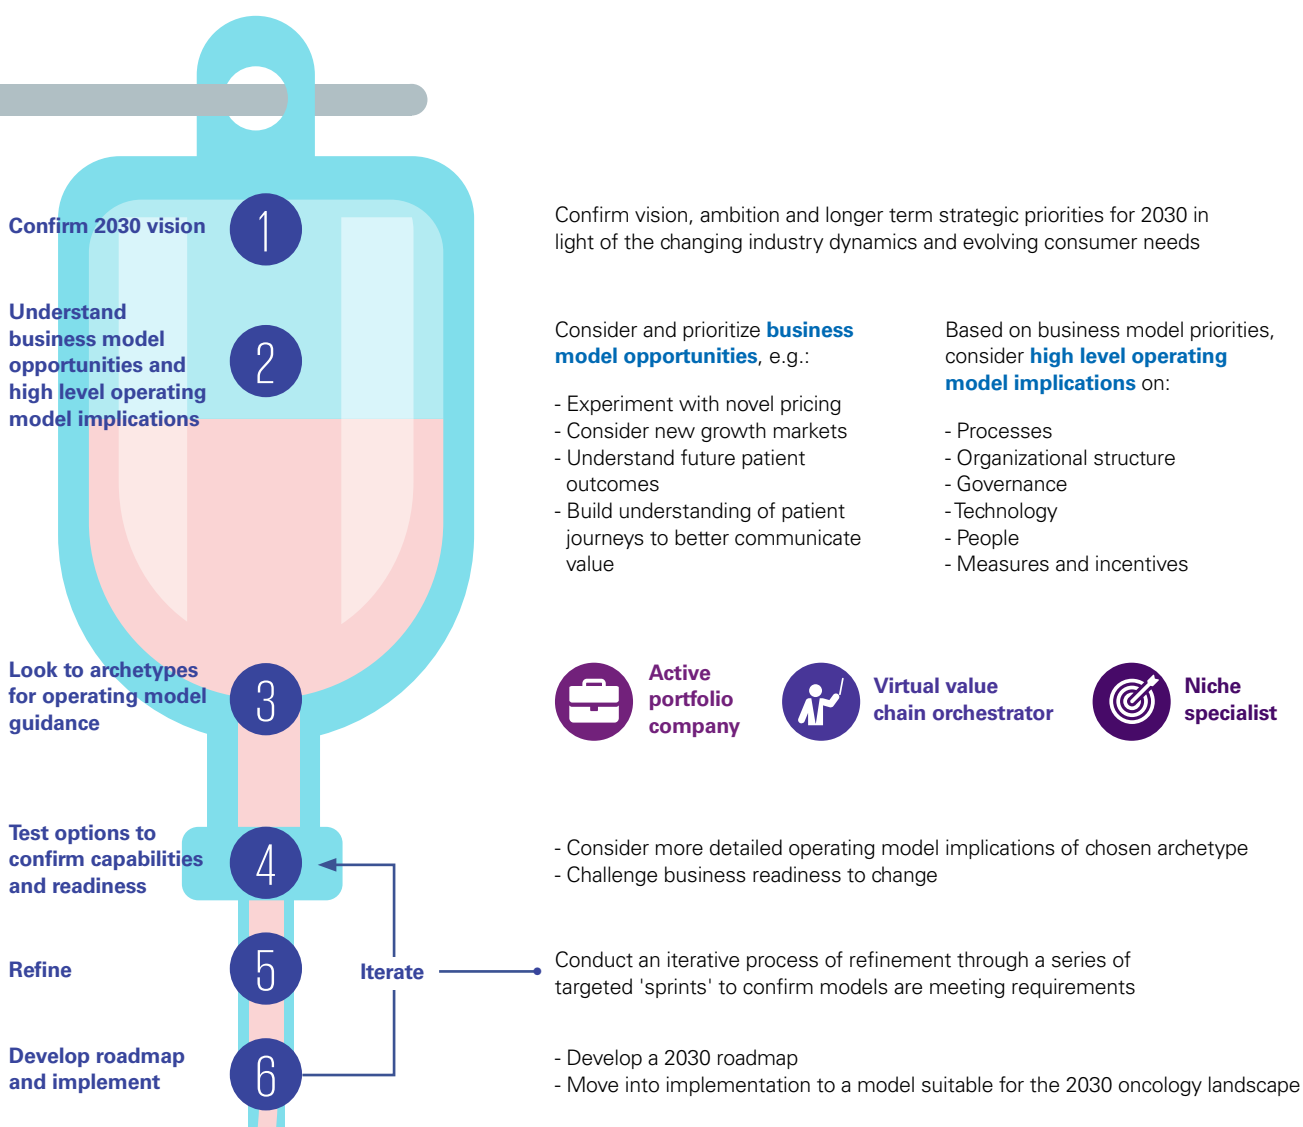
Confirm 2030 vision

1

Confirm vision, ambition and longer term strategic priorities for 2030 in light of the changing industry dynamics and evolving consumer needs

Understand business model opportunities and high level operating model implications

2

Consider and prioritize business model opportunities, e.g.:

- Experiment with novel pricing
- Consider new growth markets
- Understand future patient outcomes
- Build understanding of patient journeys to better communicate value

Based on business model priorities, consider high level operating model implications on:

- Processes
- Organizational structure
- Governance
- Technology
- People
- Measures and incentives

Look to archetypes for operating model guidance

3

Active portfolio company

Virtual value chain orchestrator

Niche specialist

Test options to confirm capabilities and readiness

4

- Consider more detailed operating model implications of chosen archetype
- Challenge business readiness to change

Refine

5

Iterate

Conduct an iterative process of refinement through a series of targeted 'sprints' to confirm models are meeting requirements

Develop roadmap and implement

6

- Develop a 2030 roadmap
- Move into implementation to a model suitable for the 2030 oncology landscape